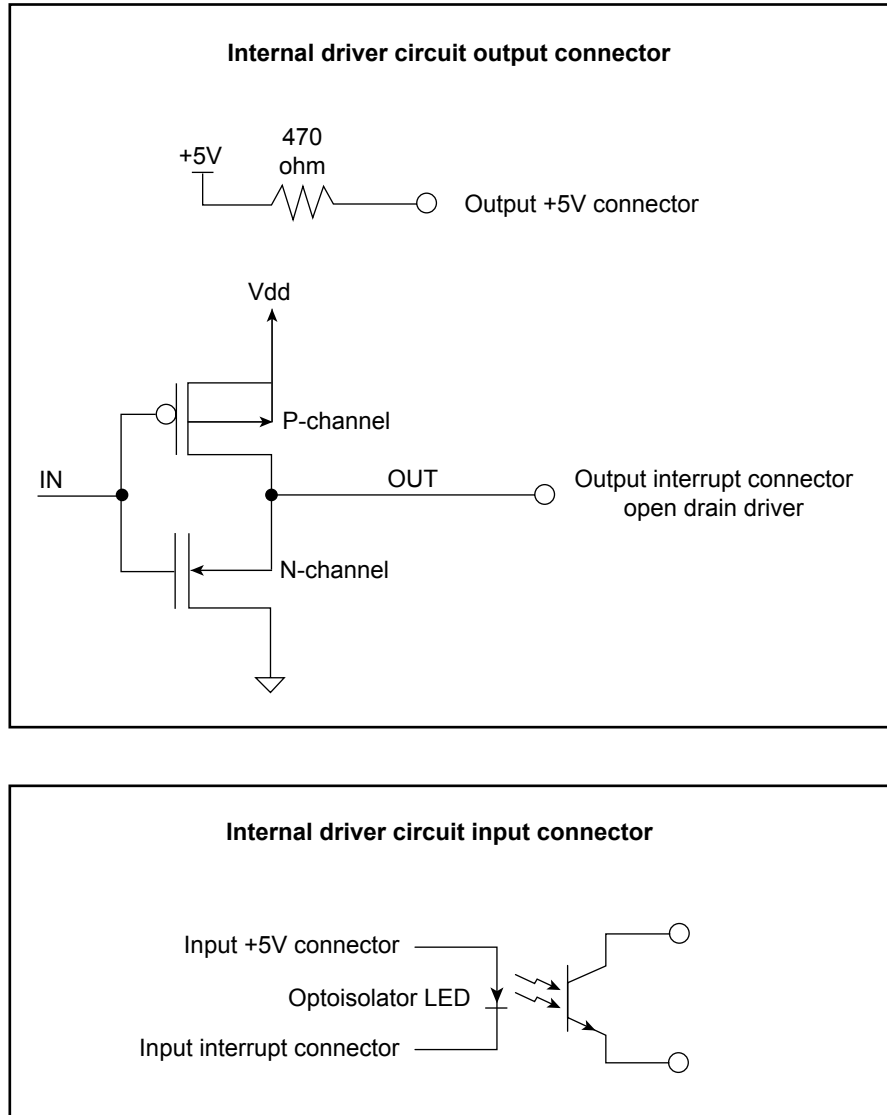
**Internal driver circuit output connector**

+5V

470 ohm

Output +5V connector

Vdd

P-channel

IN

OUT

Output interrupt connector open drain driver

N-channel

**Internal driver circuit input connector**

Input +5V connector

Optoisolator LED

Input interrupt connector